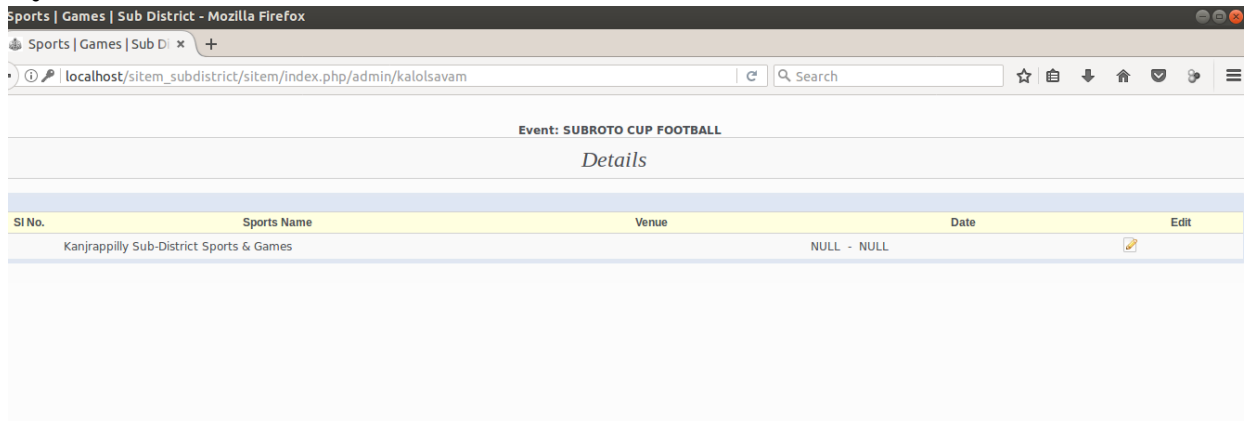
Sports | Games | Sub District - Mozilla Firefox

Sports | Games | Sub Di ×

localhost/sitem_subdistrict/sitem/index.php/admin/kalolsavam

Search

Event: SUBROTO CUP FOOTBALL

Details

| Sl No. | Sports Name | Venue | Date | Edit |
|---|---|---|---|---|
| | Kanjrappilly Sub-District Sports & Games | | NULL - NULL | |